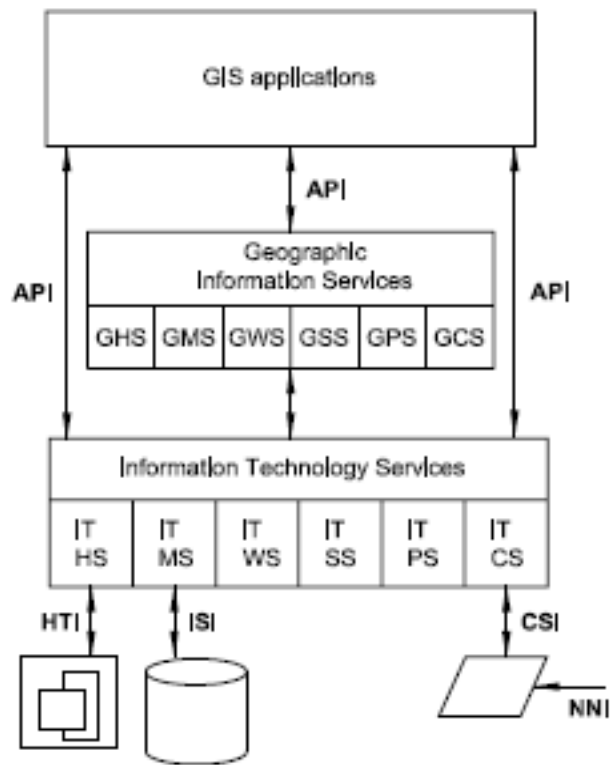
G|S app||cat|ons

AP|

AP|

AP|

Geograph|c Informat|on Serv|ces

| GHS | GMS | GWS | GSS | GPS | GCS |
|---|---|---|---|---|---|

Informat|on Technology Serv|ces

| |T HS | |T MS | |T WS | |T SS | |T PS | |T CS |
|---|---|---|---|---|---|

HT|

|S|

CS|

NN|